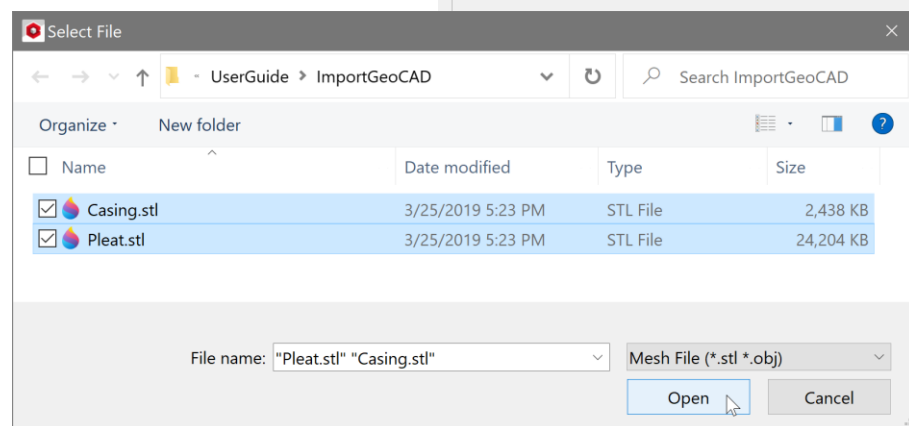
Select File

« UserGuide > ImportGeoCAD

Search ImportGeoCAD

Organize ▾ New folder

| Name | Date modified | Type | Size |
|---|---|---|---|
| Casing.stl | 3/25/2019 5:23 PM | STL File | 2,438 KB |
| Pleat.stl | 3/25/2019 5:23 PM | STL File | 24,204 KB |

File name: "Pleat.stl" "Casing.stl"

Mesh File (*.stl *.obj)

Open

Cancel